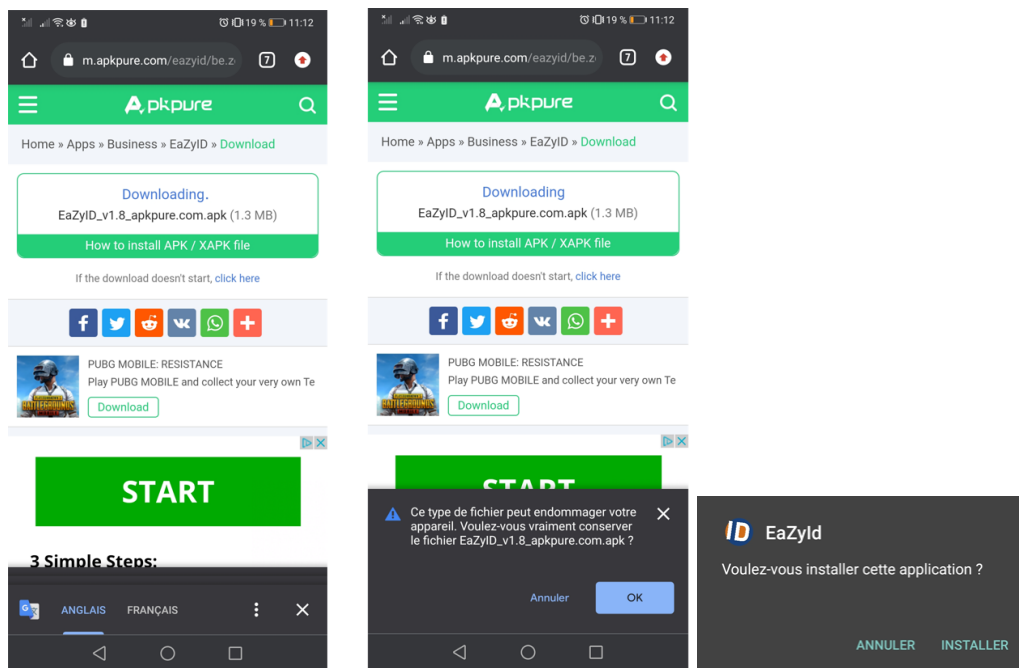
19 % 11:12

m.apkpure.com/eazyid/be.z

7

apkpure

Home » Apps » Business » EaZyID » Download

Downloading.

EaZyID_v1.8_apkpure.com.apk (1.3 MB)

How to install APK / XAPK file

If the download doesn't start, click here

PUBG MOBILE: RESISTANCE

Play PUBG MOBILE and collect your very own Te

Download

START

3 Simple Steps:

ANGLAIS FRANÇAIS

19 % 11:12

m.apkpure.com/eazyid/be.z

7

apkpure

Home » Apps » Business » EaZyID » Download

Downloading

EaZyID_v1.8_apkpure.com.apk (1.3 MB)

How to install APK / XAPK file

If the download doesn't start, click here

PUBG MOBILE: RESISTANCE

Play PUBG MOBILE and collect your very own Te

Download

START

Ce type de fichier peut endommager votre appareil. Voulez-vous vraiment conserver le fichier EaZyID_v1.8_apkpure.com.apk ?

Annuler OK

ID EaZyId

Voulez-vous installer cette application ?

ANNULER INSTALLER